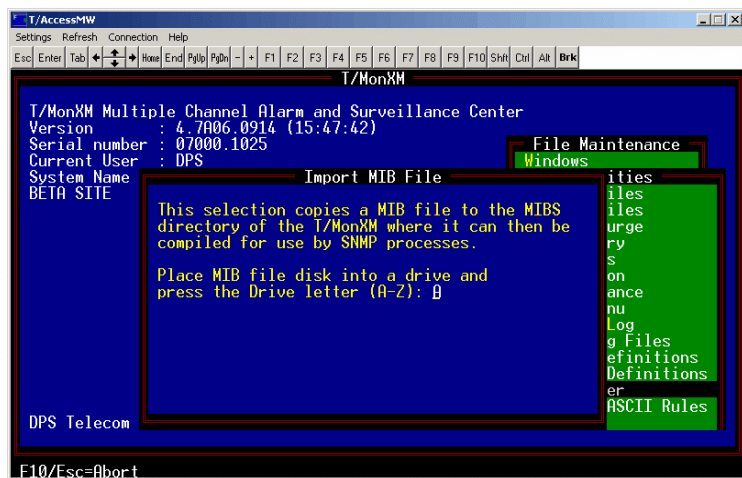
T/AccessMW

Settings Refresh Connection Help

Esc Enter Tab Home End PgUp PgDn - + F1 F2 F3 F4 F5 F6 F7 F8 F9 F10 Shft Ctrl Alt Brk

T/MonXM

T/MonXM Multiple Channel Alarm and Surveillance Center
Version : 4.7A06.0914 (15:47:42)
Serial number : 07000.1025
Current User : DPS
System Name
BETA SITE

File Maintenance
Windows

Import MIB File

This selection copies a MIB file to the MIBS directory of the T/MonXM where it can then be compiled for use by SNMP processes.

Place MIB file disk into a drive and press the Drive letter (A-Z): A

ities
iles
iles
urge
ry
s
on
ance
nu
Log
g Files
efinitions
Definitions
er
ASCII Rules

DPS Telecom

F10/Esc=Abort